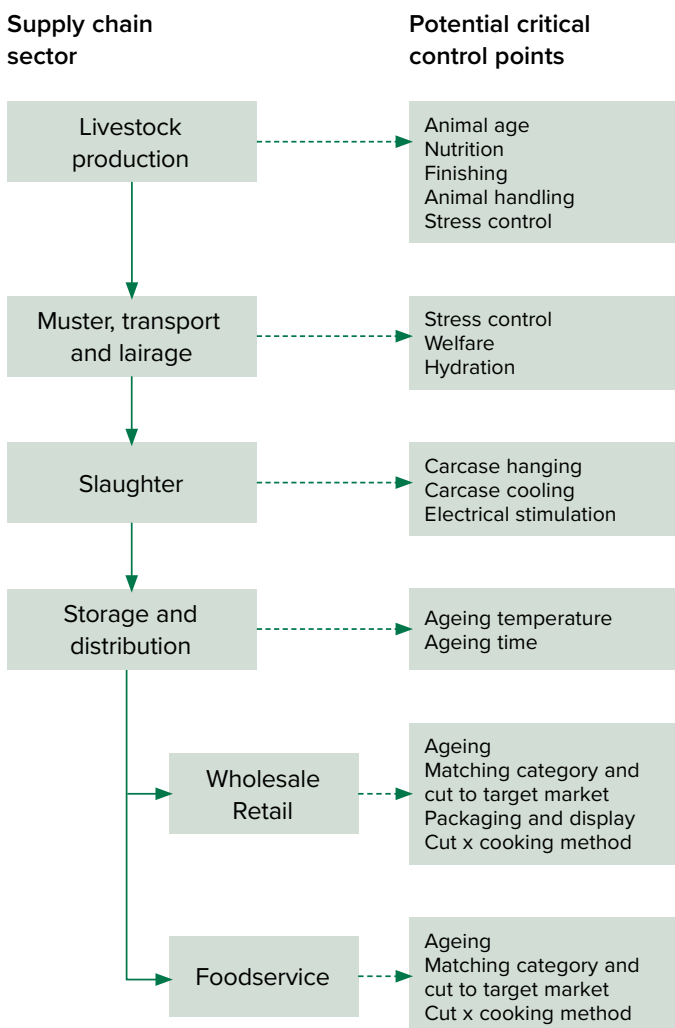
Supply chain sector

Potential critical control points

Livestock production

Animal age
Nutrition
Finishing
Animal handling
Stress control

Muster, transport and lairage

Stress control
Welfare
Hydration

Slaughter

Carcase hanging
Carcase cooling
Electrical stimulation

Storage and distribution

Ageing temperature
Ageing time

Wholesale Retail

Ageing
Matching category and cut to target market
Packaging and display
Cut x cooking method

Foodservice

Ageing
Matching category and cut to target market
Cut x cooking method